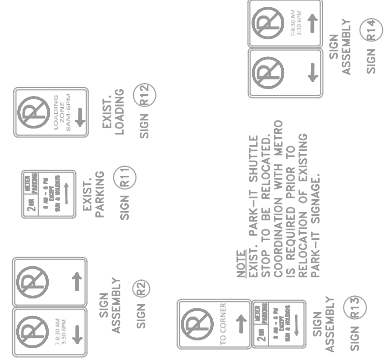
7-8:30 AM
1:30 PM

SIGN ASSEMBLY

SIGN R2

2 HR METER PARKING
8 AM - 6 PM
EXCEPT SUN & HOLIDAYS

EXIST. PARKING

SIGN R11

LOADING ZONE
8AM-6PM

EXIST. LOADING

SIGN R12

TO CORNER

2 HR METER PARKING
8 AM - 6 PM
EXCEPT SUN & HOLIDAYS

SIGN ASSEMBLY

SIGN R13

NOTE
EXIST. PARK-IT SHUTTLE STOP TO BE RELOCATED. COORDINATION WITH METRO IS REQUIRED PRIOR TO RELOCATION OF EXISTING PARK-IT SIGNAGE.

7-8:30 AM
1:30 PM

SIGN ASSEMBLY

SIGN R14